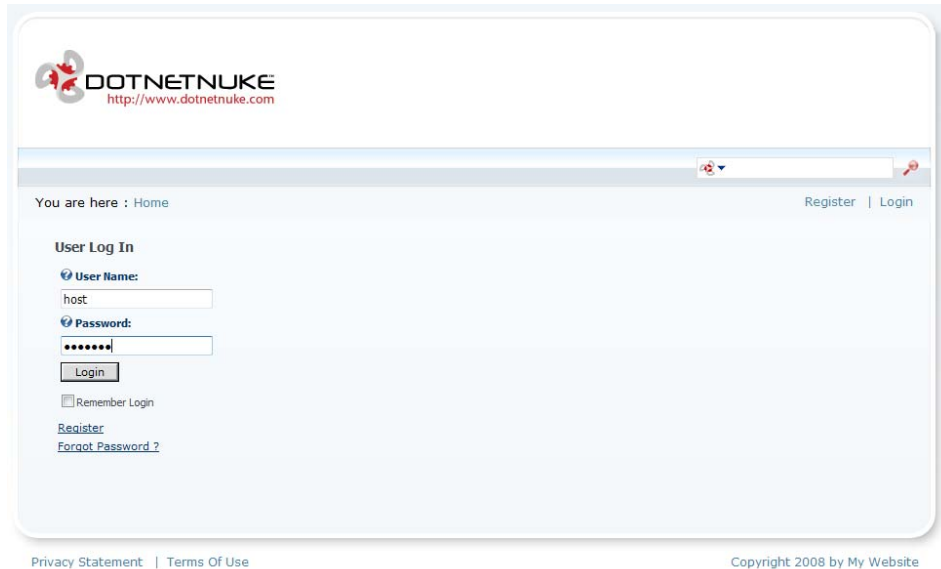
DOTNETNUKE
http://www.dotnetnuke.com

You are here : Home

Register | Login

User Log In

User Name:

host

Password:

•••••••

Login

Remember Login

Register
Forgot Password ?

Privacy Statement | Terms Of Use

Copyright 2008 by My Website